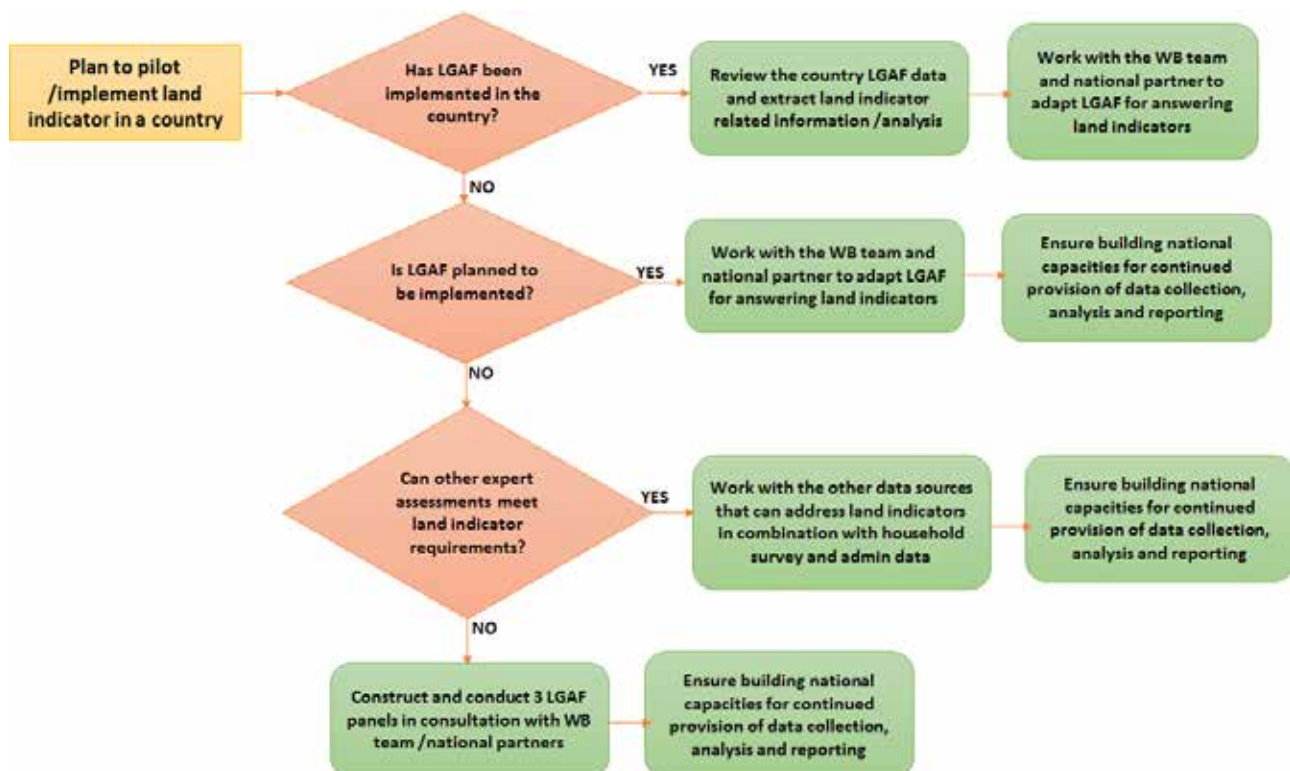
Plan to pilot /implement land indicator in a country

Has LGAF been implemented in the country?

YES

Review the country LGAF data and extract land indicator related information /analysis

Work with the WB team and national partner to adapt LGAF for answering land indicators

NO

Is LGAF planned to be implemented?

YES

Work with the WB team and national partner to adapt LGAF for answering land indicators

Ensure building national capacities for continued provision of data collection, analysis and reporting

NO

Can other expert assessments meet land indicator requirements?

YES

Work with the other data sources that can address land indicators in combination with household survey and admin data

Ensure building national capacities for continued provision of data collection, analysis and reporting

NO

Construct and conduct 3 LGAF panels in consultation with WB team /national partners

Ensure building national capacities for continued provision of data collection, analysis and reporting